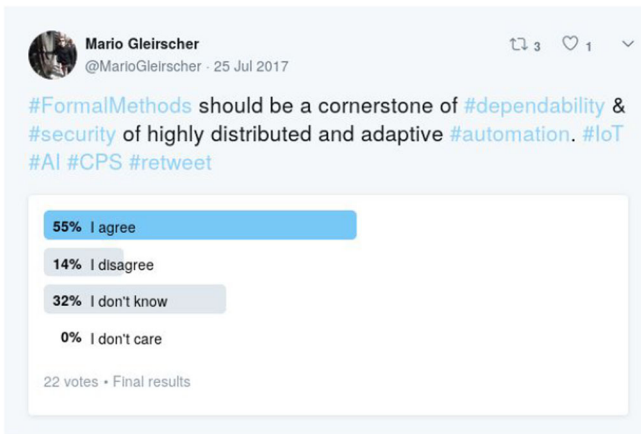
Mario Gleirscher
@MarioGleirscher · 25 Jul 2017

3 1

#FormalMethods should be a cornerstone of #dependability & #security of highly distributed and adaptive #automation. #IoT #AI #CPS #retweet

55% I agree
14% I disagree
32% I don't know
0% I don't care

22 votes • Final results